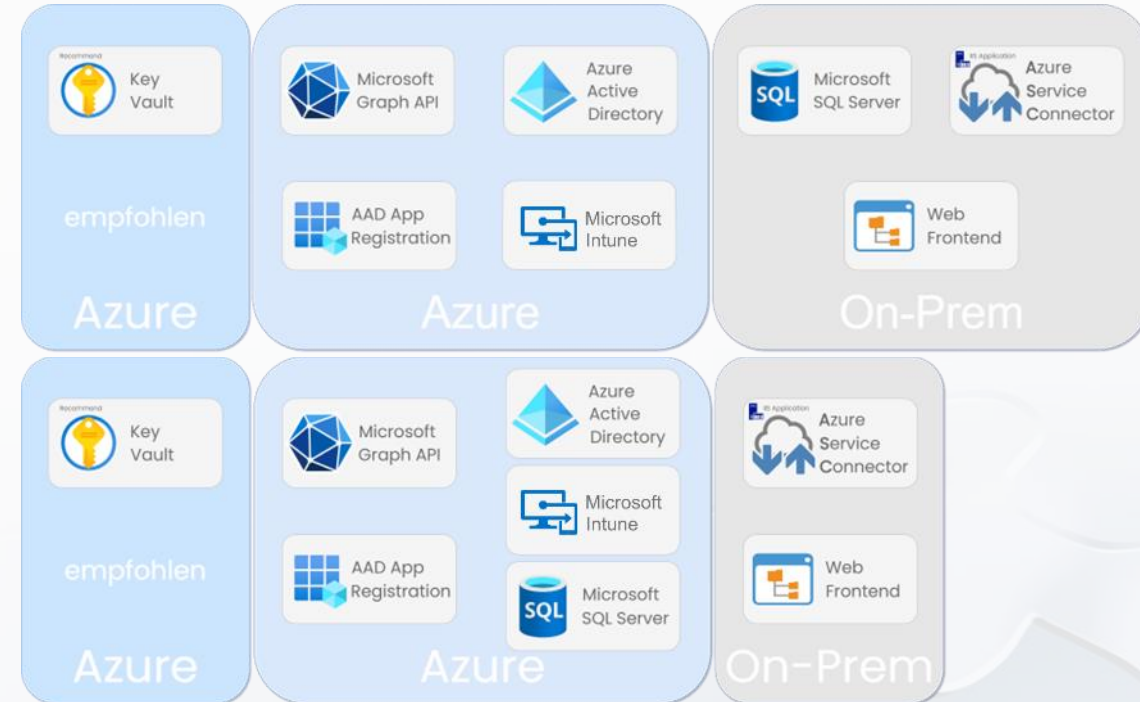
Recommend
Key Vault

empfohlen

Azure

Microsoft Graph API

Azure Active Directory

AAD App Registration

Microsoft Intune

Azure

SQL
Microsoft SQL Server

Azure Service Connector

Web Frontend

On-Prem

Recommend
Key Vault

empfohlen

Azure

Microsoft Graph API

Azure Active Directory

Microsoft Intune

AAD App Registration

SQL
Microsoft SQL Server

Azure

Azure Service Connector

Web Frontend

On-Prem